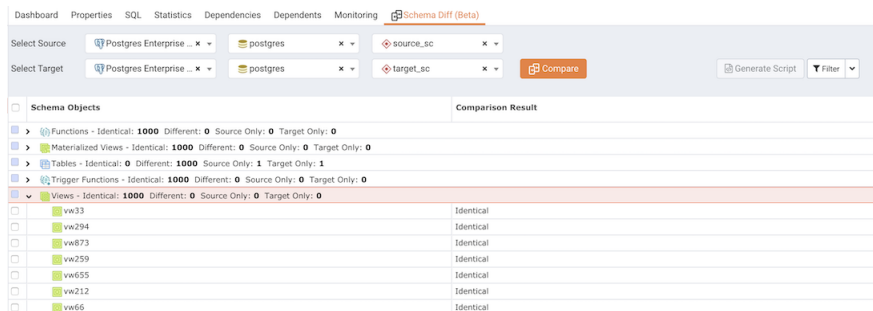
Dashboard Properties SQL Statistics Dependencies Dependents Monitoring Schema Diff (Beta)

Select Source Postgres Enterprise ... × postgres × source_sc ×

Select Target Postgres Enterprise ... × postgres × target_sc × Compare Generate Script Filter

| | Schema Objects | Comparison Result |
|---|---|---|
| | Functions - Identical: **1000** Different: **0** Source Only: **0** Target Only: **0** | |
| | Materialized Views - Identical: **1000** Different: **0** Source Only: **0** Target Only: **0** | |
| | Tables - Identical: **0** Different: **1000** Source Only: **1** Target Only: **1** | |
| | Trigger Functions - Identical: **1000** Different: **0** Source Only: **0** Target Only: **0** | |
| | Views - Identical: **1000** Different: **0** Source Only: **0** Target Only: **0** | |
| | vw33 | Identical |
| | vw294 | Identical |
| | vw873 | Identical |
| | vw259 | Identical |
| | vw655 | Identical |
| | vw212 | Identical |
| | vw66 | Identical |